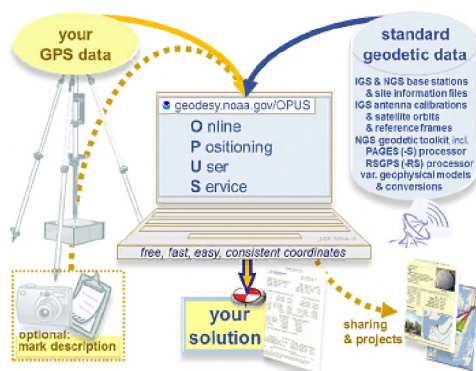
your GPS data

standard geodetic data

IGS & NGS base stations & site information files
IGS antenna calibrations & satellite orbits & reference frames
NGS geodetic toolkit incl. PAGES (-S) processor
RSGPS (-RS) processor
var. geophysical models & conversions

geodesy.noaa.gov/OPUS

Online
Positioning
User
Service

free, fast, easy, consistent coordinates

optional: mark description

your solution

sharing & projects